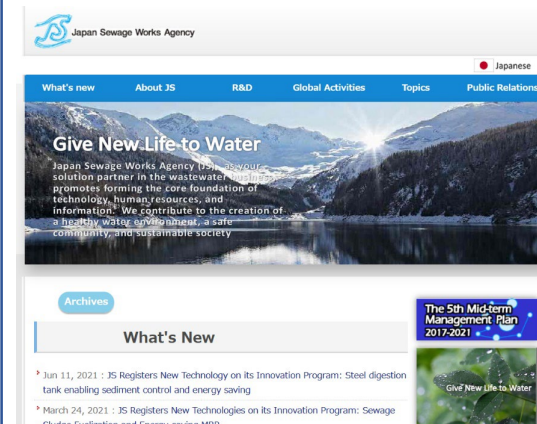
Japan Sewage Works Agency

Japanese

What's new About JS R&D Global Activities Topics Public Relations

Give New Life to Water

Japan Sewage Works Agency (JS), as your solution partner in the wastewater business, promotes forming the core foundation of technology, human resources, and information. We contribute to the creation of a healthy water environment, a safe community, and sustainable society

Archives

What's New

Jun 11, 2021 : JS Registers New Technology on its Innovation Program: Steel digestion tank enabling sediment control and energy saving

March 24, 2021 : JS Registers New Technologies on its Innovation Program: Sewage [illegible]

The 5th Mid-term Management Plan 2017-2021

Give New Life to Water